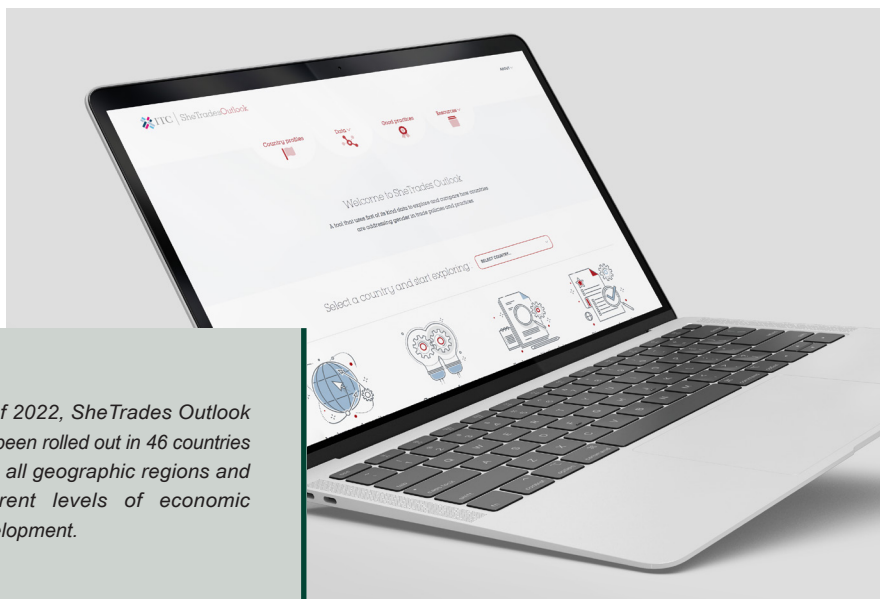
ITC | SheTradesOutlook

Country profiles

Data

Good practices

Resources

Welcome to SheTrades Outlook

A tool that takes first of its kind data to explore and compare how countries are addressing gender in trade policies and practices

Select a country and start exploring

SELECT COUNTRY...

f 2022, SheTrades Outlook been rolled out in 46 countries all geographic regions and rent levels of economic lopment.